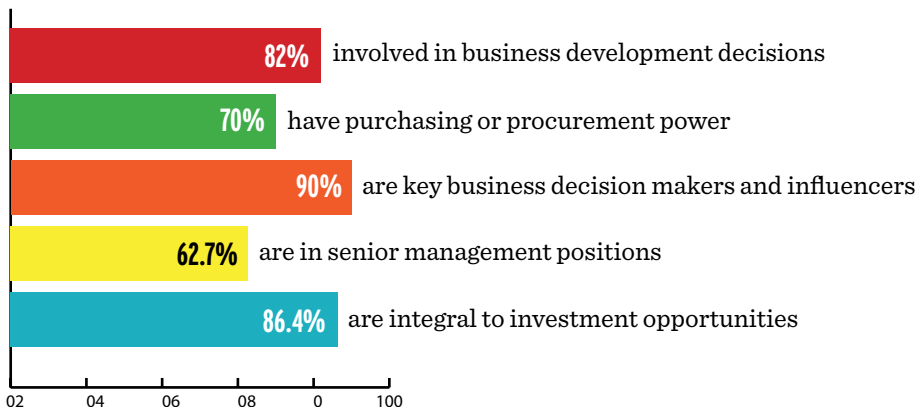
82% involved in business development decisions

70% have purchasing or procurement power

90% are key business decision makers and influencers

62.7% are in senior management positions

86.4% are integral to investment opportunities

02 04 06 08 0 100